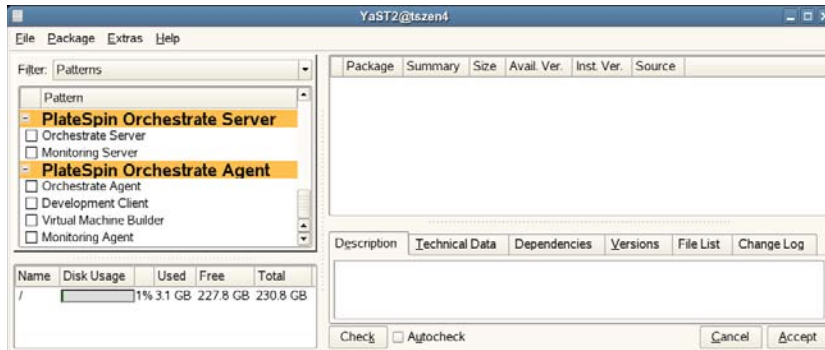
YaST2@tszen4

File Package Extras Help

Filter: Patterns

Pattern

PlateSpin Orchestrate Server
Orchestrate Server
Monitoring Server
PlateSpin Orchestrate Agent
Orchestrate Agent
Development Client
Virtual Machine Builder
Monitoring Agent

| Name | Disk Usage | Used | Free | Total |
|---|---|---|---|---|
| / | 1% | 3.1 GB | 227.8 GB | 230.8 GB |

| Package | Summary | Size | Avail. Ver. | Inst. Ver. | Source |
|---|---|---|---|---|---|

Description Technical Data Dependencies Versions File List Change Log

Check Autocheck Cancel Accept